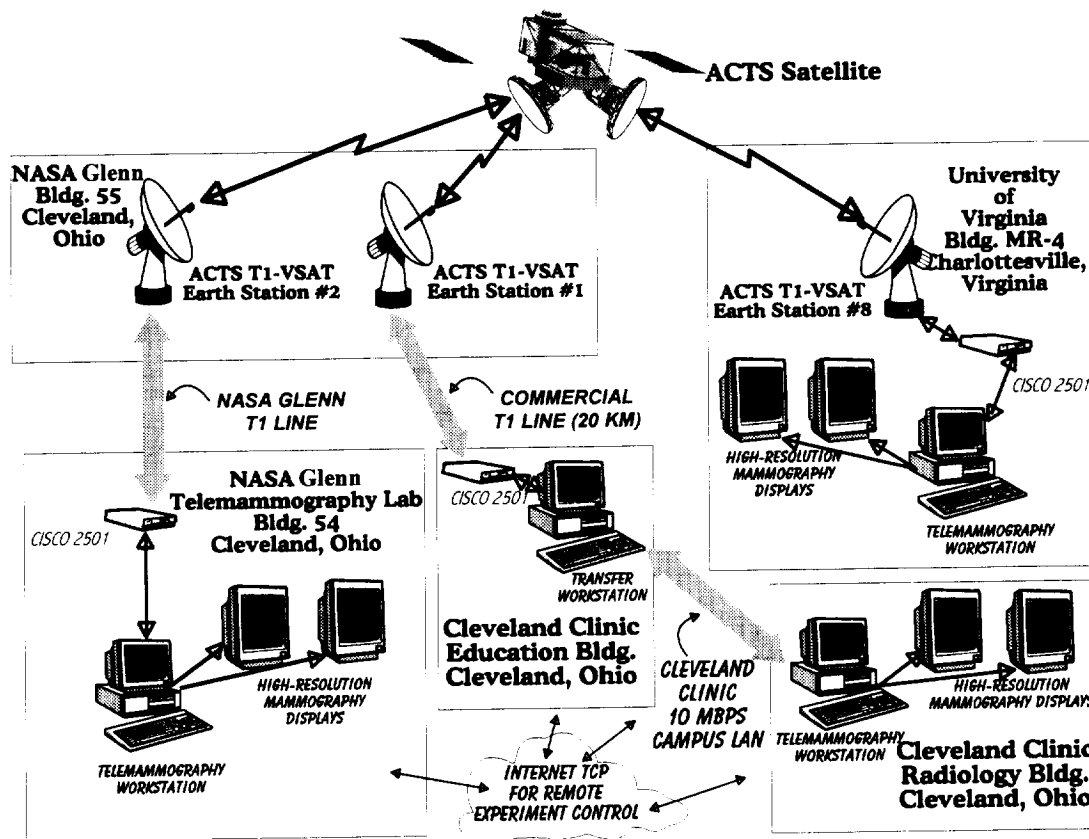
ACTS Satellite

NASA Glenn Bldg. 55 Cleveland, Ohio

ACTS T1-VSAT Earth Station #2

ACTS T1-VSAT Earth Station #1

University of Virginia Bldg. MR-4 Charlottesville, Virginia

ACTS T1-VSAT Earth Station #8

CISCO 2501

NASA GLENN T1 LINE

COMMERCIAL T1 LINE (20 KM)

HIGH-RESOLUTION MAMMOGRAPHY DISPLAYS

TELEMAMMOGRAPHY WORKSTATION

NASA Glenn Telemammography Lab Bldg. 54 Cleveland, Ohio

CISCO 2501

CISCO 2501

TRANSFER WORKSTATION

Cleveland Clinic Education Bldg. Cleveland, Ohio

HIGH-RESOLUTION MAMMOGRAPHY DISPLAYS

CLEVELAND CLINIC 10 MBPS CAMPUS LAN

HIGH-RESOLUTION MAMMOGRAPHY DISPLAYS

TELEMAMMOGRAPHY WORKSTATION

TELEMAMMOGRAPHY WORKSTATION

Cleveland Clinic Radiology Bldg. Cleveland, Ohio

INTERNET TCP FOR REMOTE EXPERIMENT CONTROL